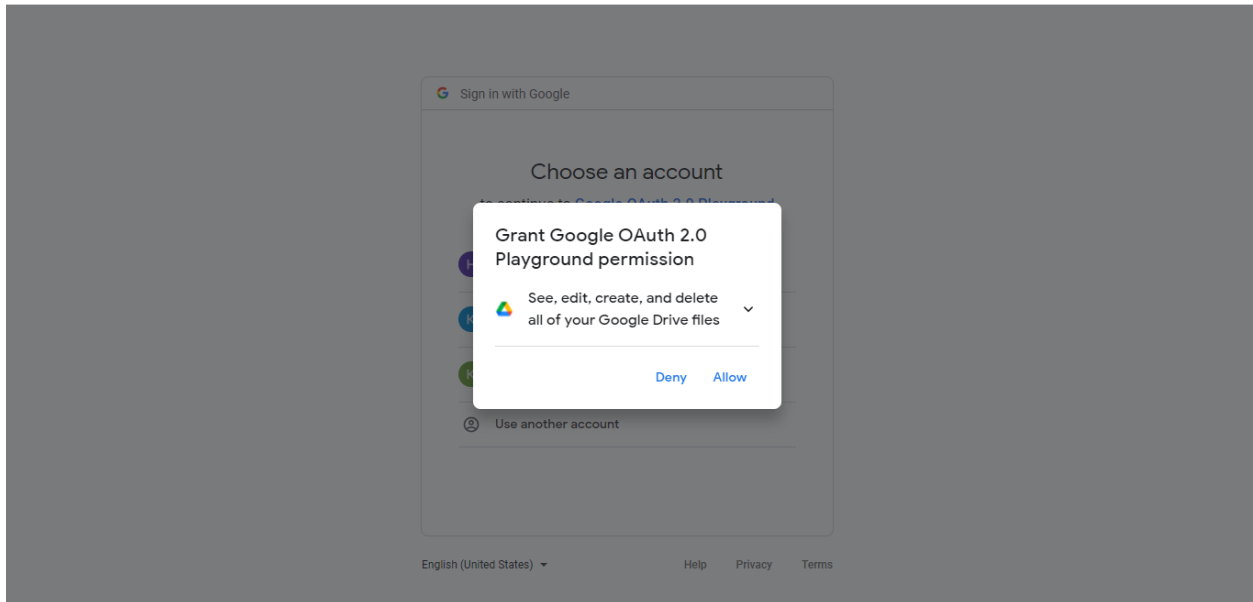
G Sign in with Google

Choose an account

to continue to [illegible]

Grant Google OAuth 2.0 Playground permission

See, edit, create, and delete all of your Google Drive files

Deny Allow

Use another account

English (United States)

Help Privacy Terms